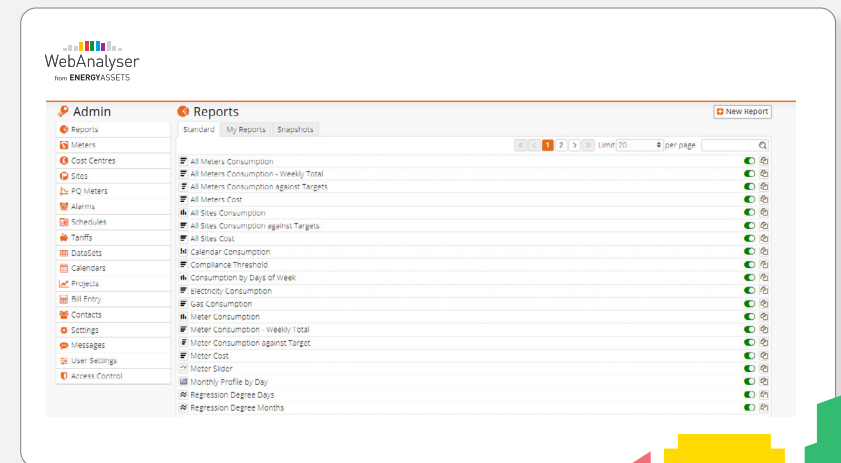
WebAnalyser
from ENERGYASSETS

Admin

Reports
Meters
Cost Centres
Sites
PQ Meters
Alarms
Schedules
Tariffs
DataSets
Calendars
Projects
Bill Entry
Contacts
Settings
Messages
User Settings
Access Control

Reports

New Report

Standard My Reports Snapshots

1 2 Limit 20 per page

All Meters Consumption
All Meters Consumption - Weekly Total
All Meters Consumption against Targets
All Meters Cost
All Sites Consumption
All Sites Consumption against Targets
All Sites Cost
Calendar Consumption
Compliance Threshold
Consumption by Days of Week
Electricity Consumption
Gas Consumption
Meter Consumption
Meter Consumption - Weekly Total
Meter Consumption against Target
Meter Cost
Meter Slider
Monthly Profile by Day
Regression Degree Days
Regression Degree Months